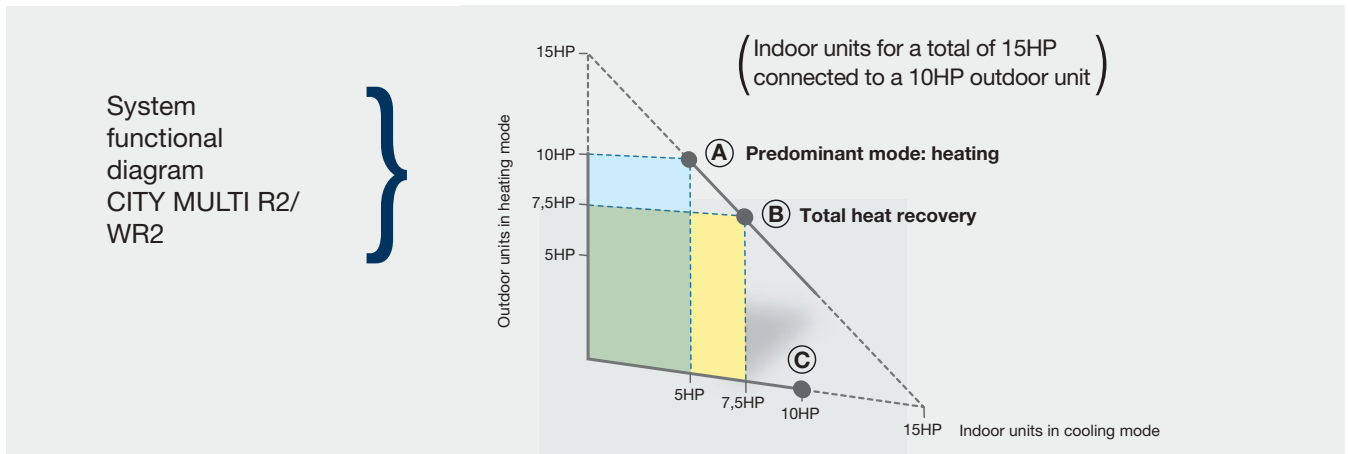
System functional diagram CITY MULTI R2/ WR2

(Indoor units for a total of 15HP connected to a 10HP outdoor unit)

15HP

10HP

7,5HP

5HP

Outdoor units in heating mode

Ⓐ Predominant mode: heating

Ⓑ Total heat recovery

Ⓒ

5HP

7,5HP

10HP

15HP

Indoor units in cooling mode